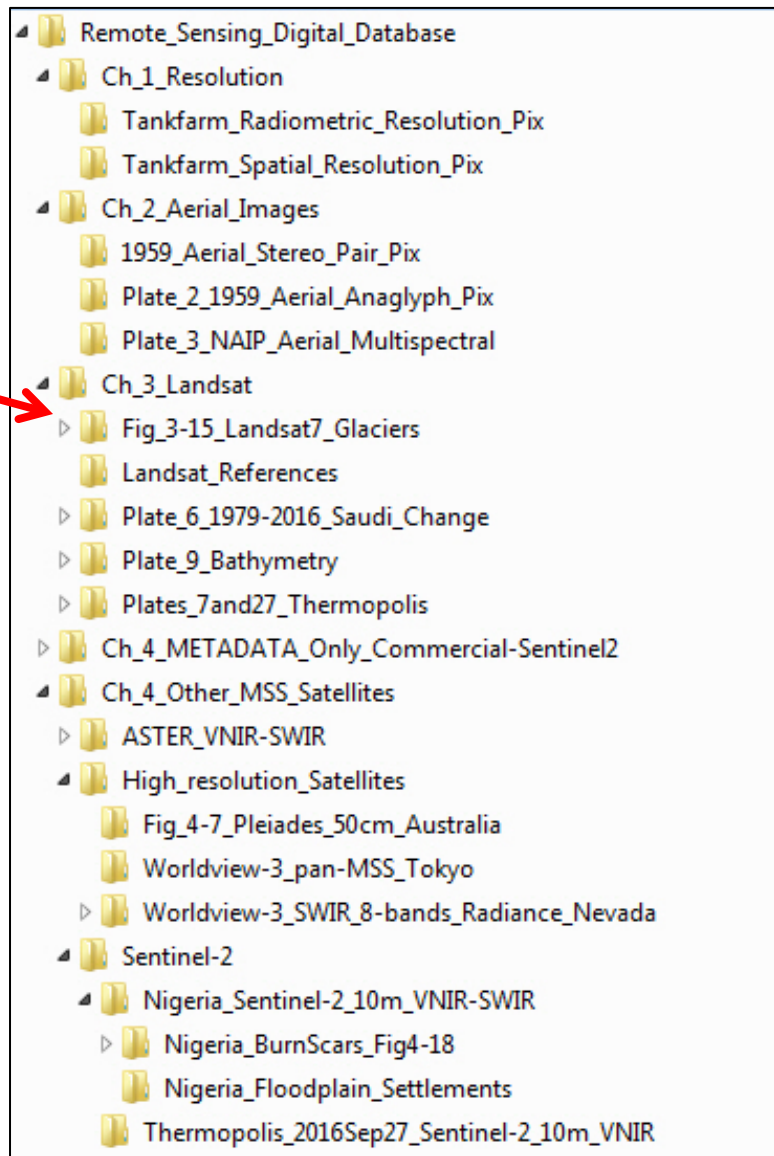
Remote_Sensing_Digital_Database
Ch_1_Resolution
Tankfarm_Radiometric_Resolution_Pix
Tankfarm_Spatial_Resolution_Pix
Ch_2_Aerial_Images
1959_Aerial_Stereo_Pair_Pix
Plate_2_1959_Aerial_Anaglyph_Pix
Plate_3_NAIP_Aerial_Multispectral
Ch_3_Landsat
Fig_3-15_Landsat7_Glaciers
Landsat_References
Plate_6_1979-2016_Saudi_Change
Plate_9_Bathymetry
Plates_7and27_Thermopolis
Ch_4_METADATA_Only_Commercial-Sentinel2
Ch_4_Other_MSS_Satellites
ASTER_VNIR-SWIR
High_resolution_Satellites
Fig_4-7_Pleiades_50cm_Australia
Worldview-3_pan-MSS_Tokyo
Worldview-3_SWIR_8-bands_Radiance_Nevada
Sentinel-2
Nigeria_Sentinel-2_10m_VNIR-SWIR
Nigeria_BurnScars_Fig4-18
Nigeria_Floodplain_Settlements
Thermopolis_2016Sep27_Sentinel-2_10m_VNIR